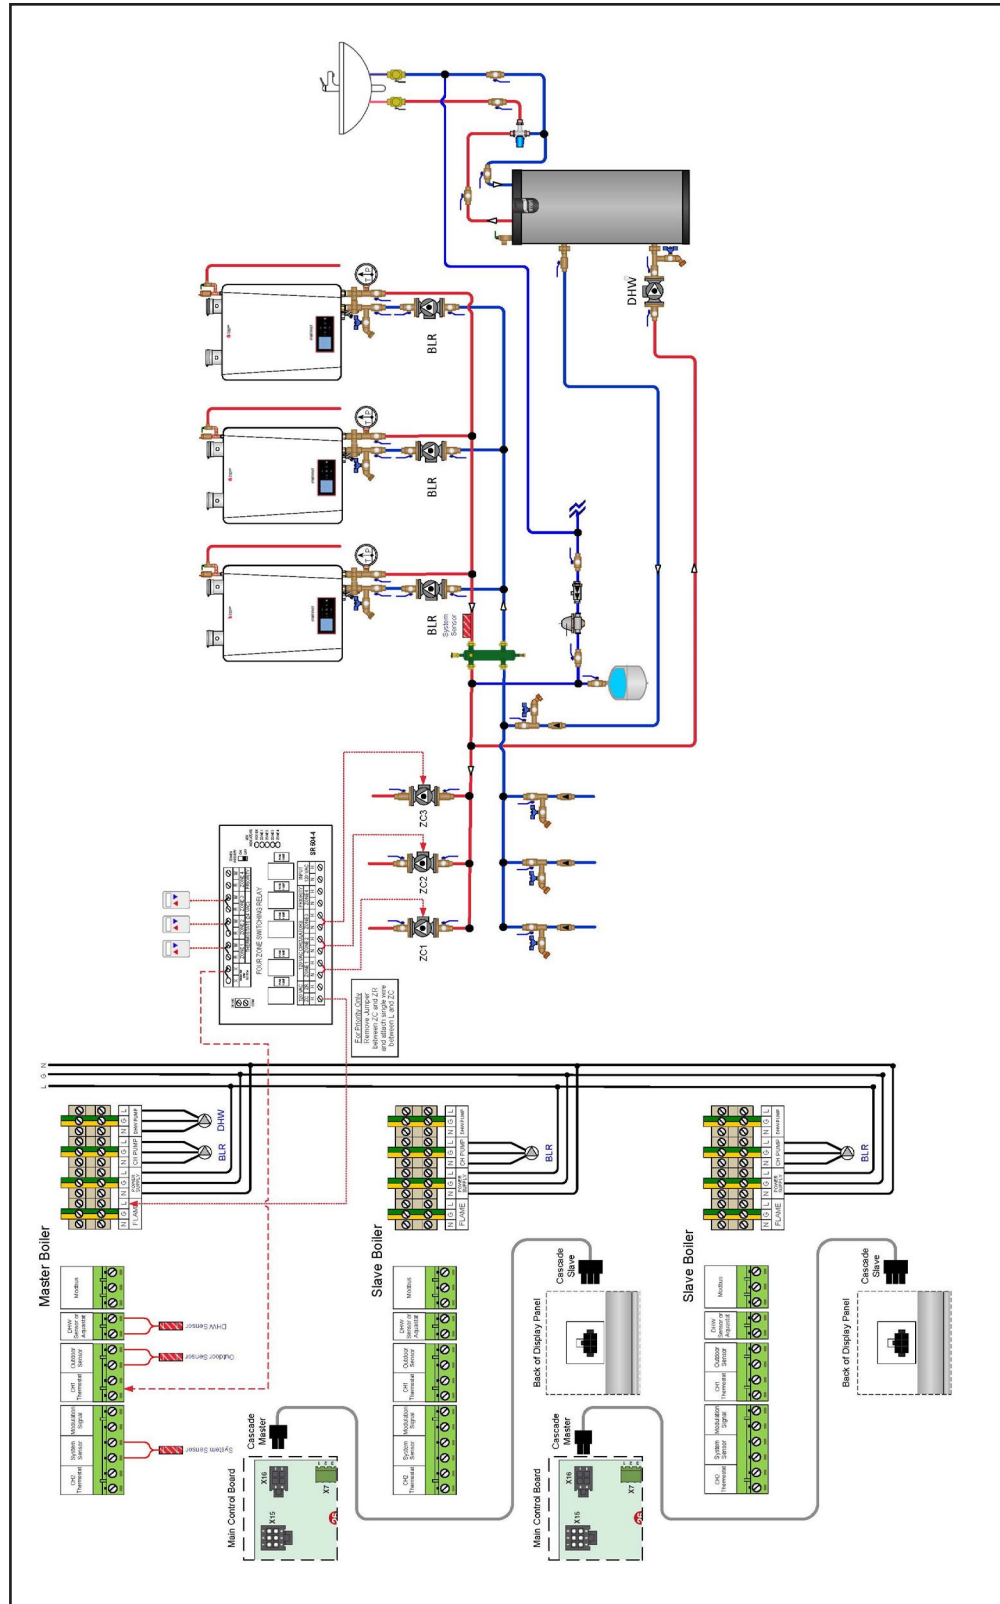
DHW

BLR

BLR

BLR
System Sensor

ZC3

ZC2

ZC1

SR 604-4
FOUR ZONE SWITCHING RELAY

For Priority Only: Remove Jumper between ZC and ZR and attach single wire between L and ZC

L G N

DHW
BLR
FLAME
CH PUMP
DHW PUMP

Master Boiler

Modbus
DHW Sensor or Aquastat
Outdoor Sensor
CH1 Thermostat
Modulation Signal
System Sensor
CH2 Thermostat

DHW Sensor
Outdoor Sensor
System Sensor

Cascade Master
Main Control Board
X16
X15
X7

BLR
FLAME
CH PUMP
DHW PUMP

Slave Boiler

Modbus
DHW Sensor or Aquastat
Outdoor Sensor
CH1 Thermostat
Modulation Signal
System Sensor
CH2 Thermostat

Cascade Slave
Back of Display Panel

Cascade Master
Main Control Board
X16
X15
X7

BLR
FLAME
CH PUMP
DHW PUMP

Slave Boiler

Modbus
DHW Sensor or Aquastat
Outdoor Sensor
CH1 Thermostat
Modulation Signal
System Sensor
CH2 Thermostat

Cascade Slave
Back of Display Panel